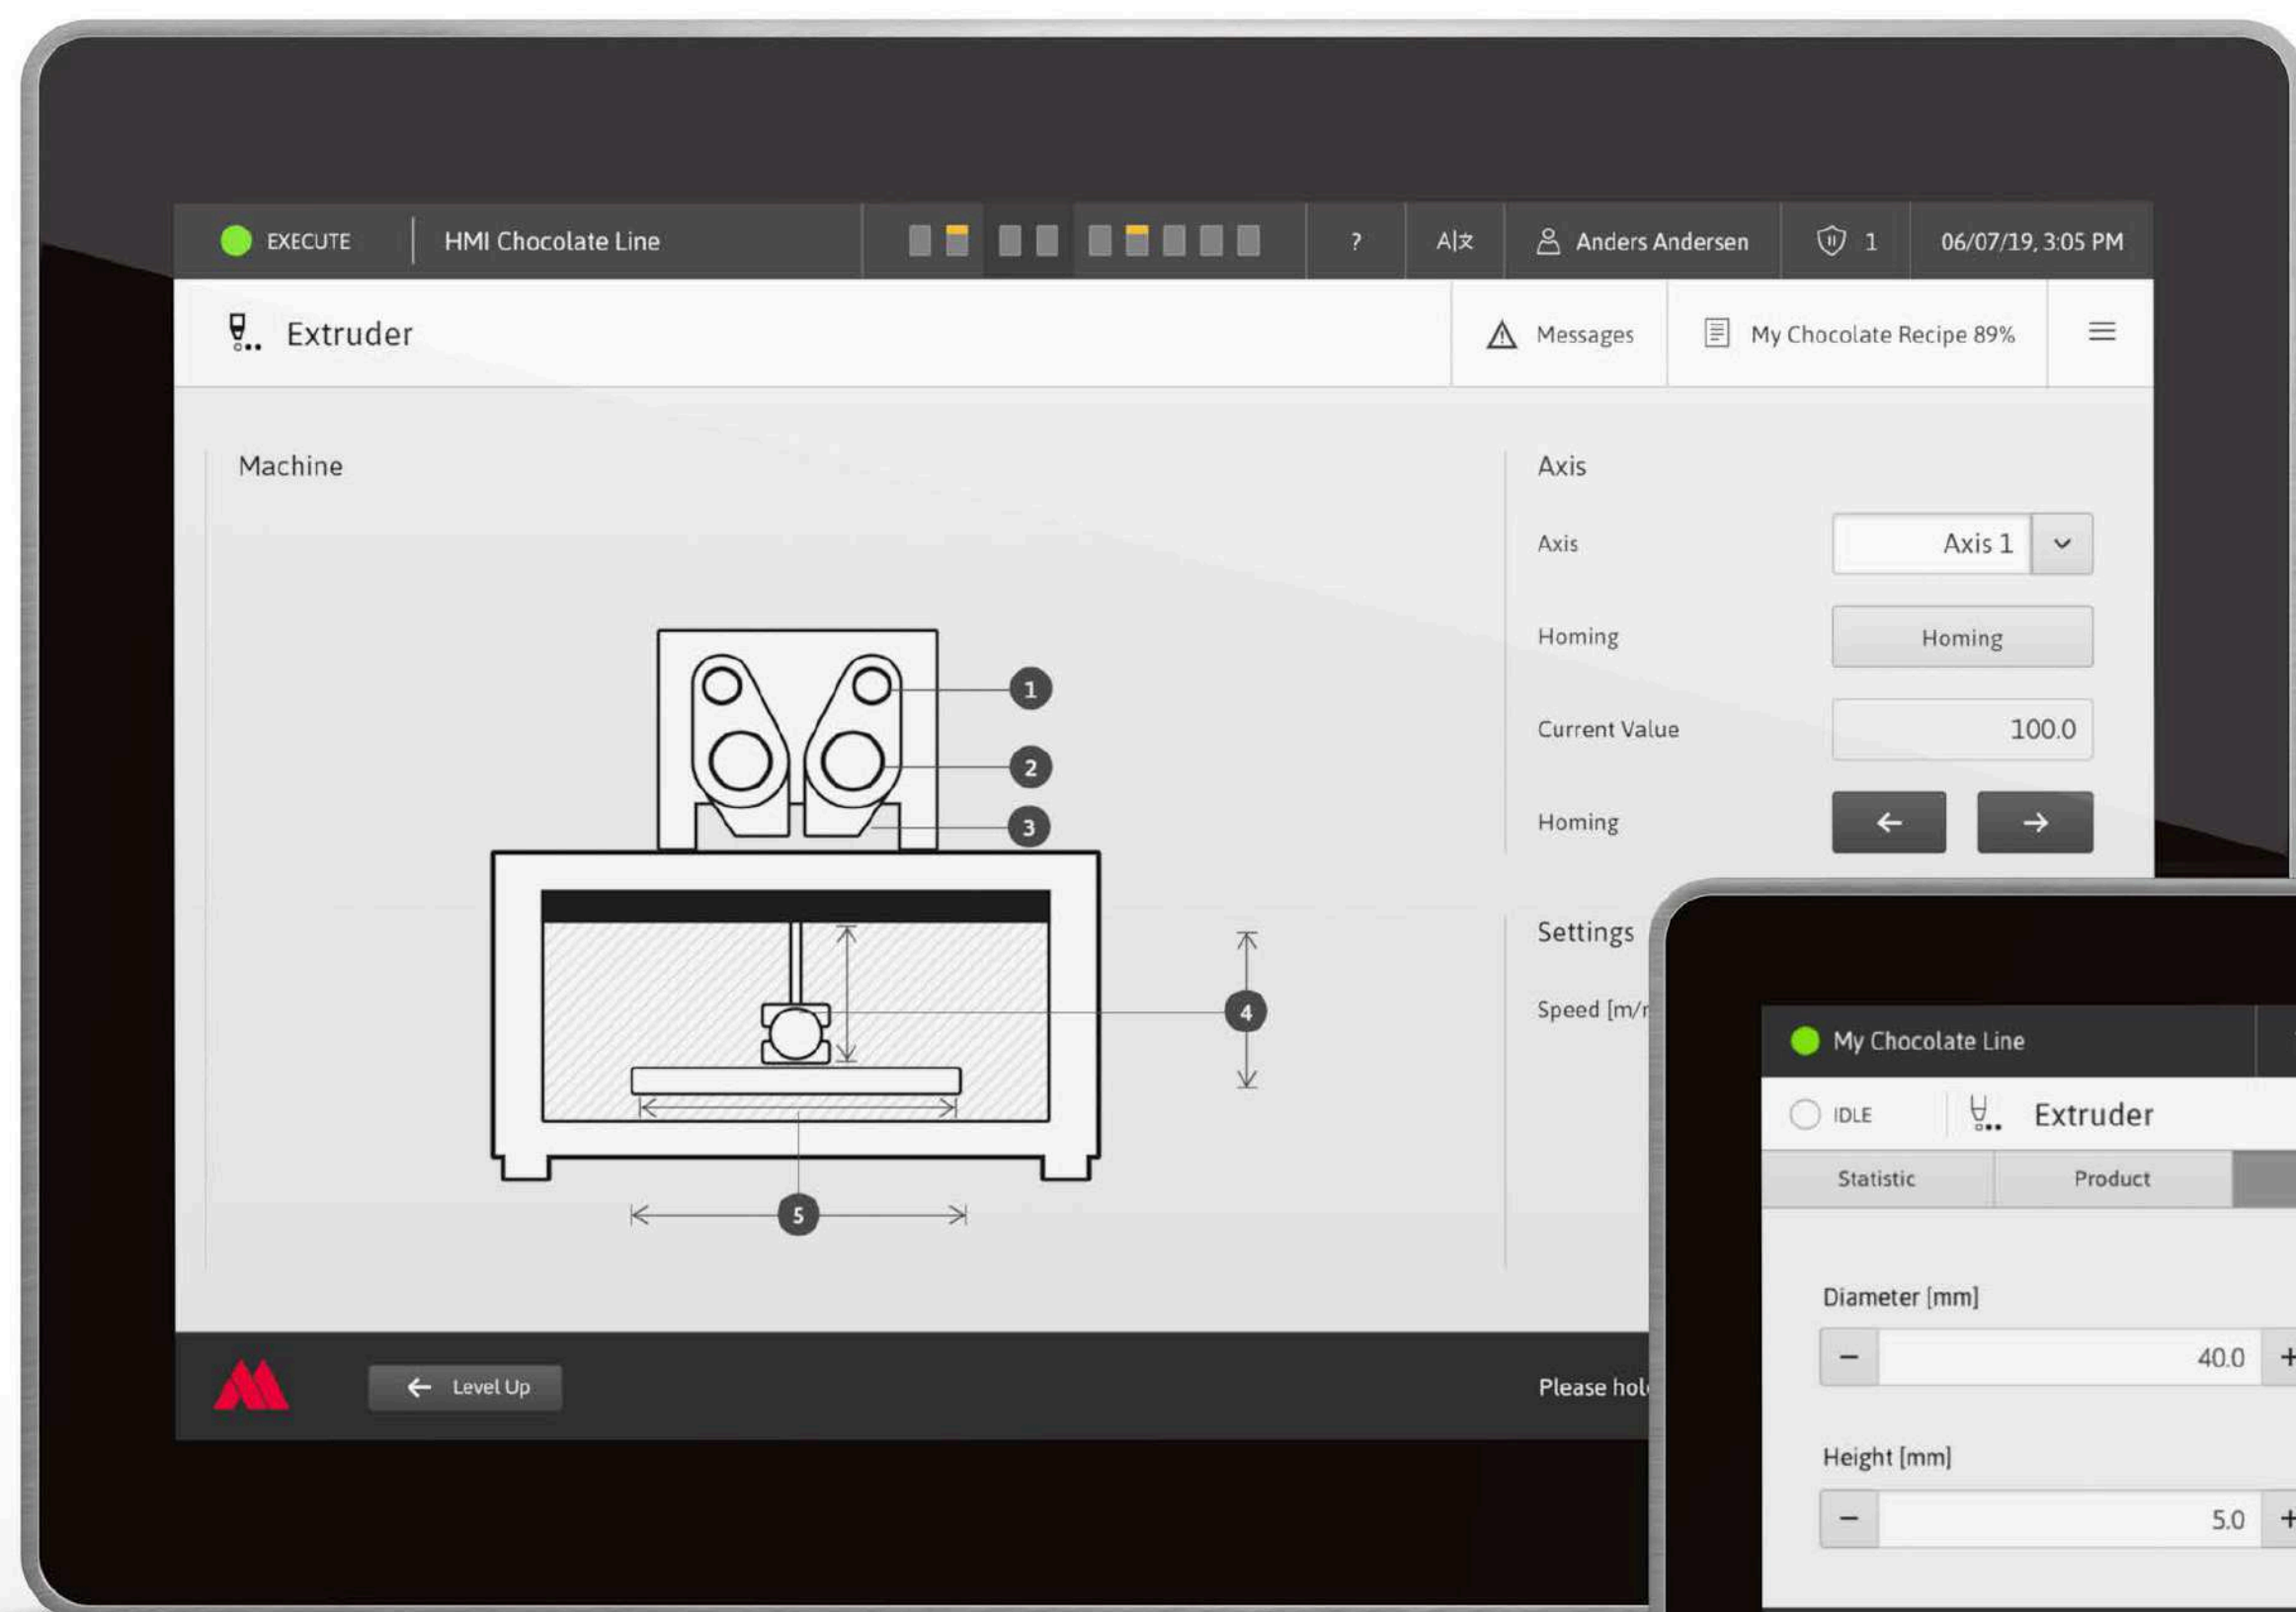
EXECUTE | HMI Chocolate Line | ? | A|文 | Anders Andersen | 1 | 06/07/19, 3:05 PM

Extruder

Messages

My Chocolate Recipe 89%

Machine

1
2
3
4
5

Axis

Axis | Axis 1

Homing | Homing

Current Value | 100.0

Homing | ← | →

Settings

Speed [m/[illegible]

Level Up

Please hol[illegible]

My Chocolate Line

IDLE

Extruder

Statistic | Product

Diameter [mm]

− 40.0 +

Height [mm]

− 5.0 +